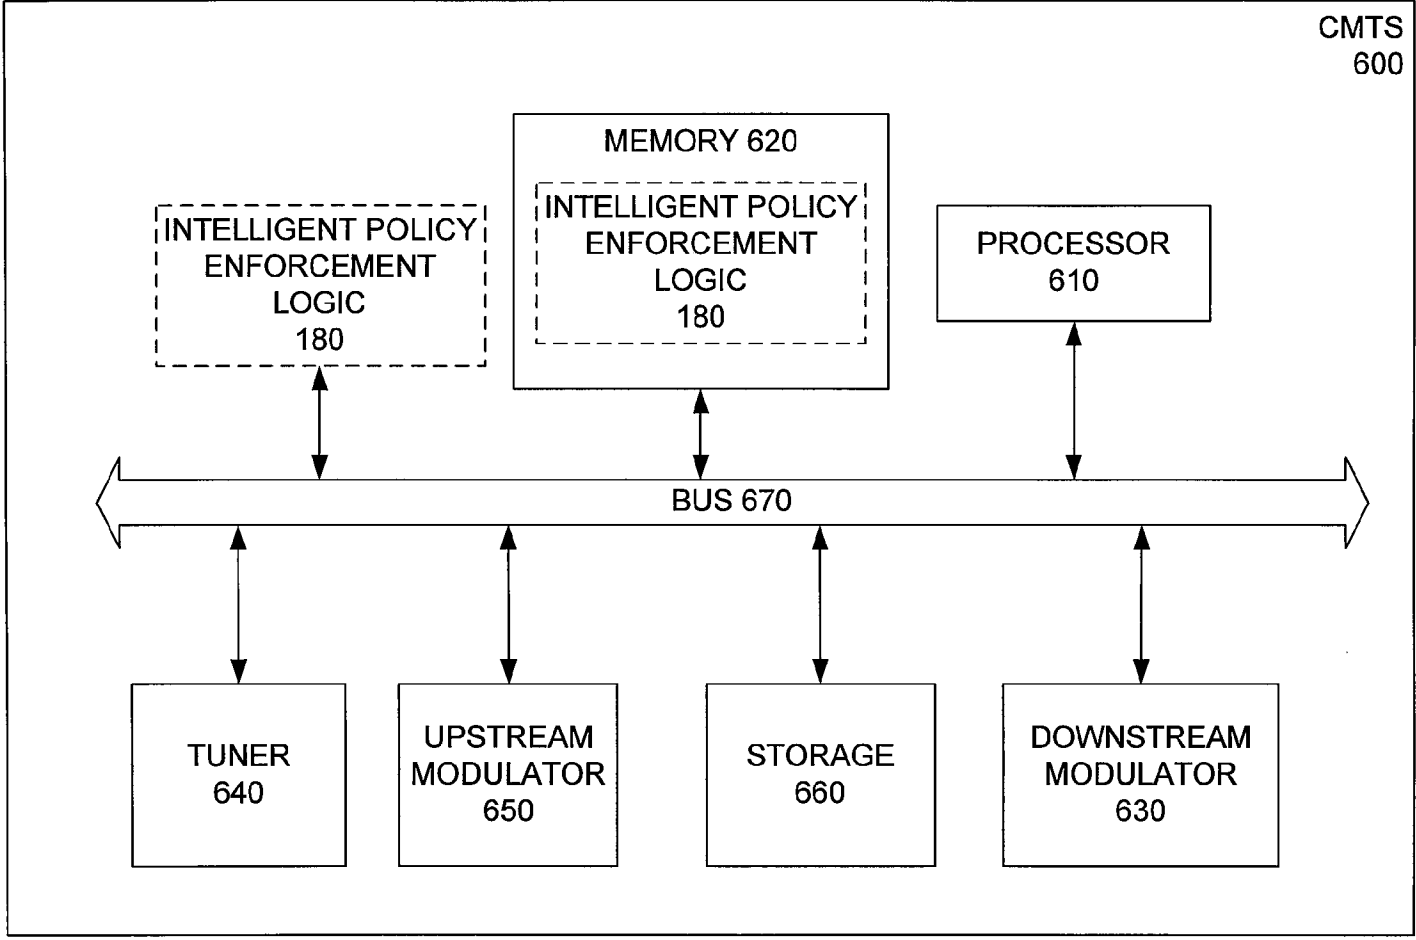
CMTS
600

MEMORY 620

INTELLIGENT POLICY ENFORCEMENT LOGIC
180

INTELLIGENT POLICY ENFORCEMENT LOGIC
180

PROCESSOR
610

BUS 670

TUNER
640

UPSTREAM MODULATOR
650

STORAGE
660

DOWNSTREAM MODULATOR
630